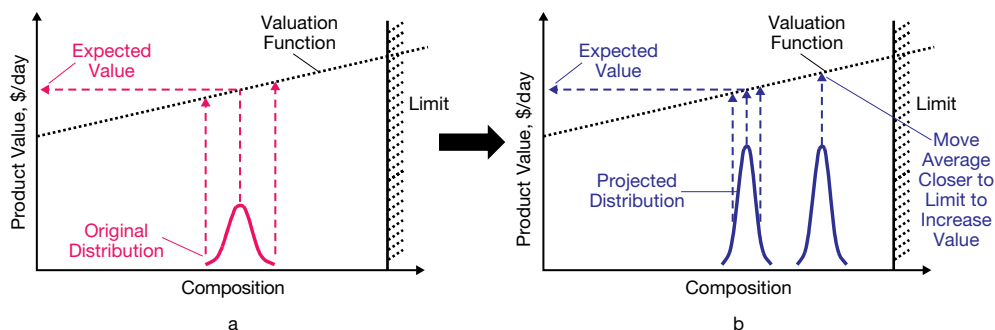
Expected Value

Valuation Function

Limit

Product Value, $/day

Original Distribution

Composition

a

Expected Value

Valuation Function

Limit

Product Value, $/day

Move Average Closer to Limit to Increase Value

Projected Distribution

Composition

b